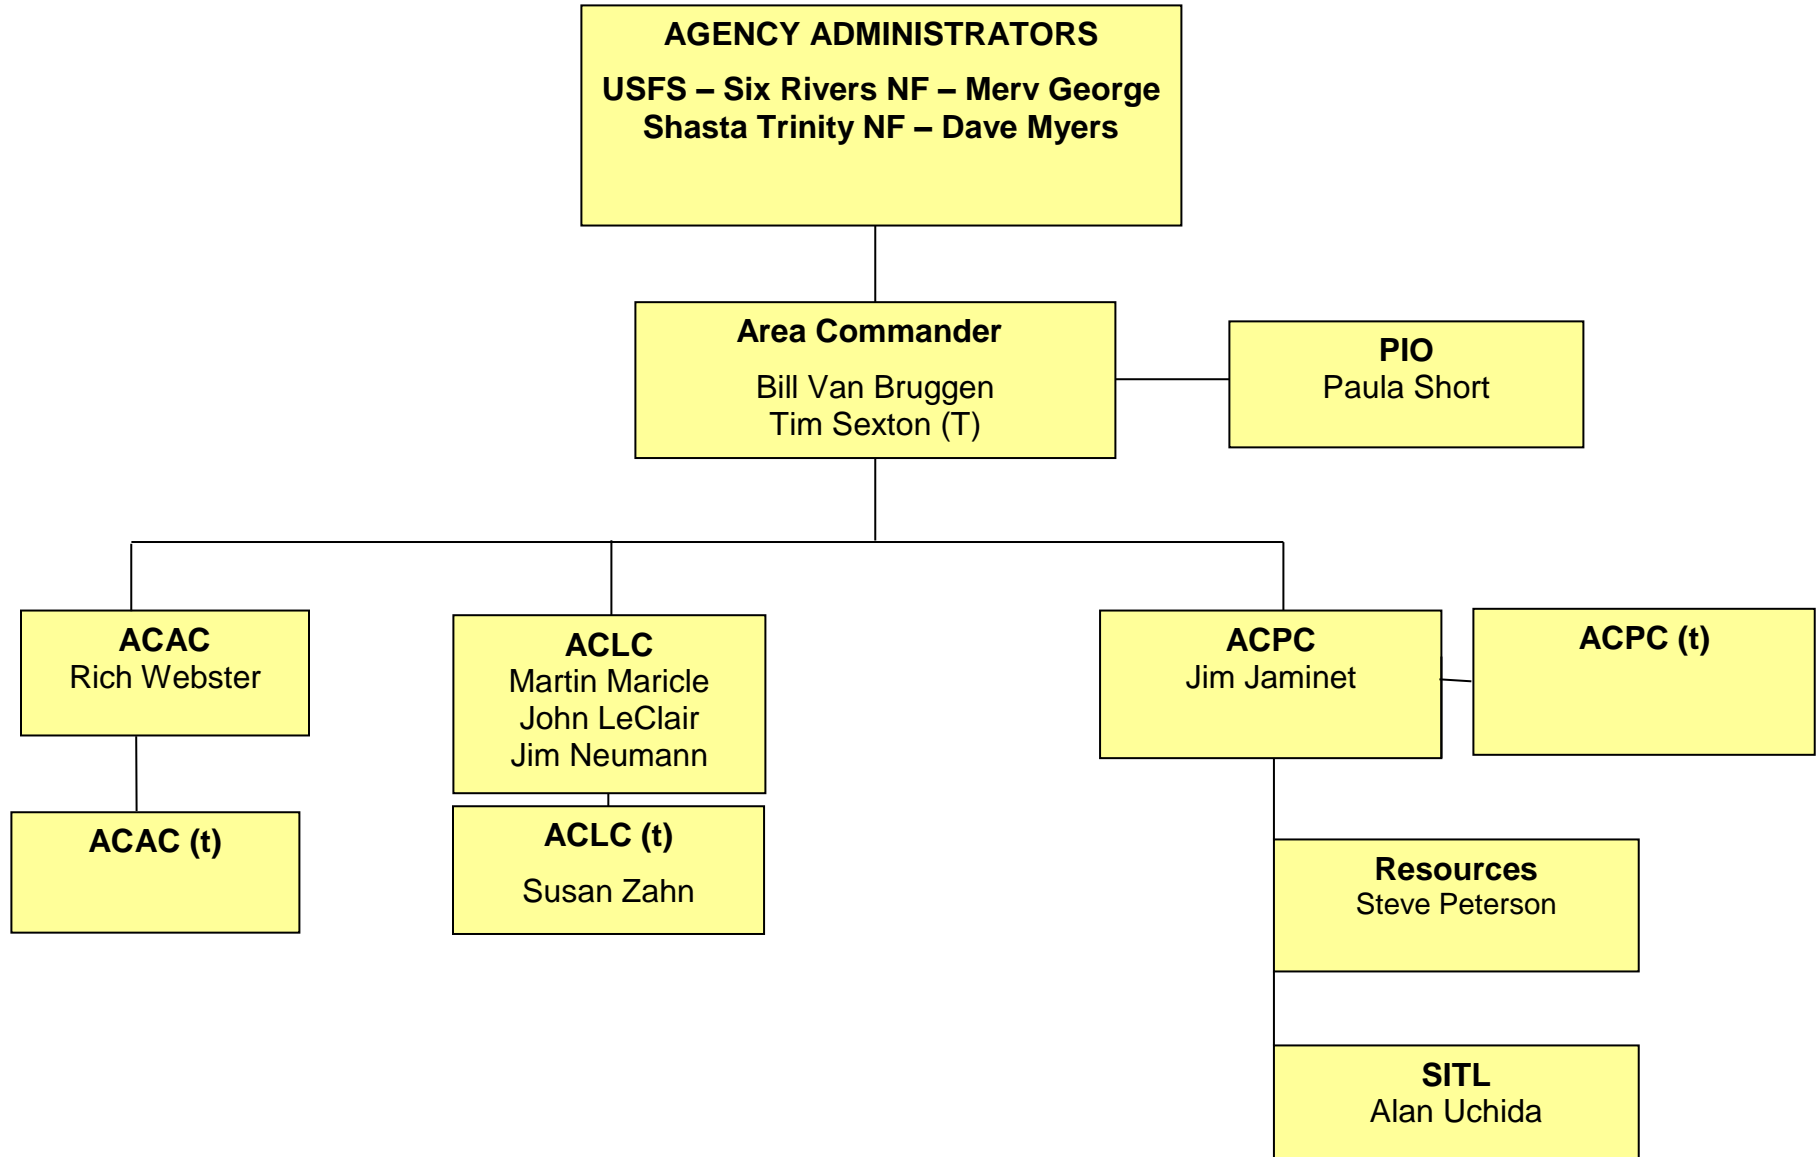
AGENCY ADMINISTRATORS

USFS – Six Rivers NF – Merv George
Shasta Trinity NF – Dave Myers

Area Commander

Bill Van Bruggen
Tim Sexton (T)

PIO
Paula Short

ACAC
Rich Webster

ACAC (t)

ACLC
Martin Maricle
John LeClair
Jim Neumann

ACLC (t)

Susan Zahn

ACPC
Jim Jaminet

ACPC (t)

Resources
Steve Peterson

SITL
Alan Uchida